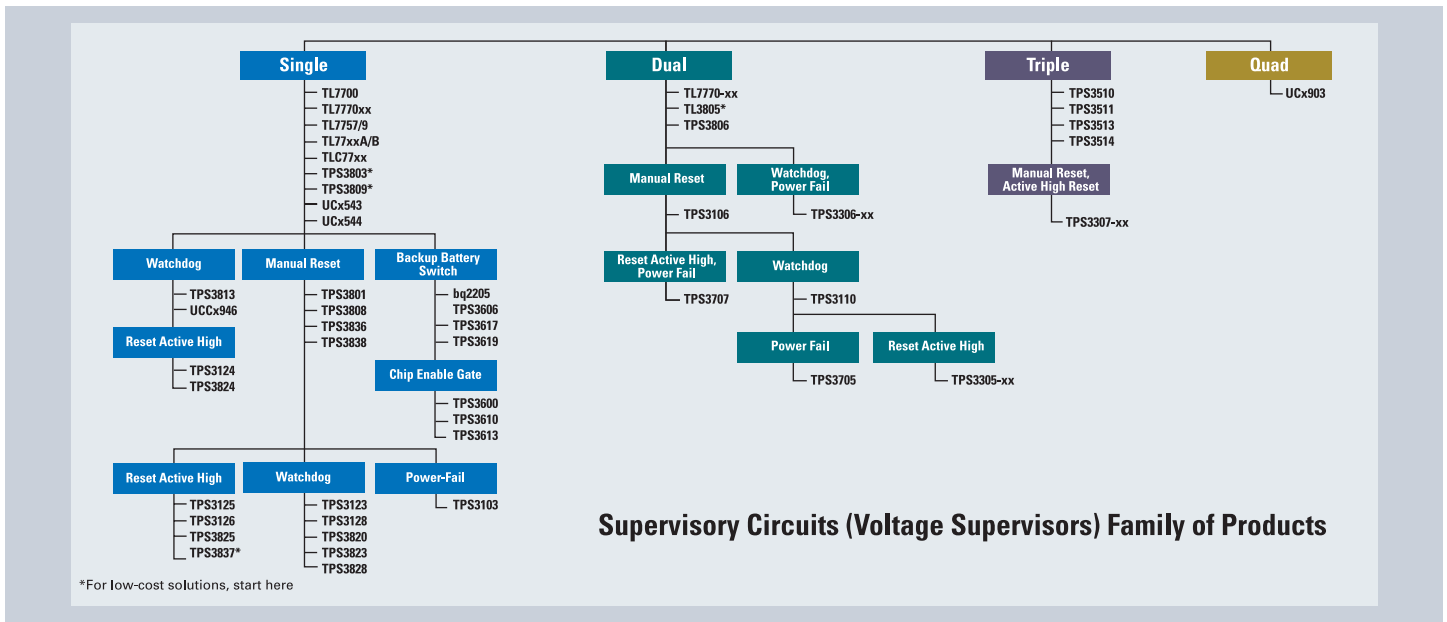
Single
TL7700
TL7770xx
TL7757/9
TL77xxA/B
TLC77xx
TPS3803*
TPS3809*
UCx543
UCx544

Watchdog
TPS3813
UCCx946

Reset Active High
TPS3124
TPS3824

Manual Reset
TPS3801
TPS3808
TPS3836
TPS3838

Backup Battery Switch
bq2205
TPS3606
TPS3617
TPS3619

Chip Enable Gate
TPS3600
TPS3610
TPS3613

Reset Active High
TPS3125
TPS3126
TPS3825
TPS3837*

Watchdog
TPS3123
TPS3128
TPS3820
TPS3823
TPS3828

Power-Fail
TPS3103

Dual
TL7770-xx
TL3805*
TPS3806

Manual Reset
TPS3106

Watchdog, Power Fail
TPS3306-xx

Reset Active High, Power Fail
TPS3707

Watchdog
TPS3110

Power Fail
TPS3705

Reset Active High
TPS3305-xx

Triple
TPS3510
TPS3511
TPS3513
TPS3514

Manual Reset, Active High Reset
TPS3307-xx

Quad
UCx903

Supervisory Circuits (Voltage Supervisors) Family of Products

*For low-cost solutions, start here